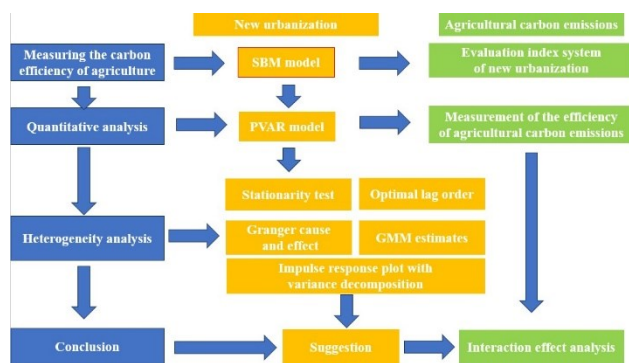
New urbanization

Agricultural carbon emissions

Measuring the carbon efficiency of agriculture

SBM model

Evaluation index system of new urbanization

Quantitative analysis

PVAR model

Measurement of the efficiency of agricultural carbon emissions

Stationarity test

Optimal lag order

Heterogeneity analysis

Granger cause and effect

GMM estimates

Impulse response plot with variance decomposition

Conclusion

Suggestion

Interaction effect analysis